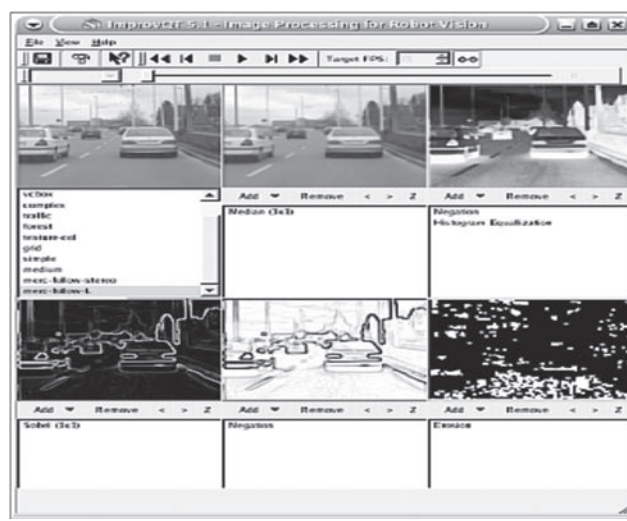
ImprovCV 5.1 - Image Processing for Robot Vision

File View Help

Target FPS:

vcbox
complex
traffic
forest
textured
grid
simple
medium
merc-follow-stereo
merc-follow-L

Add Remove < > Z
Median (3x3)

Add Remove < > Z
Negation
Histogram Equalization

Add Remove < > Z
Sobel (3x3)

Add Remove < > Z
Negation

Add Remove < > Z
Erosion